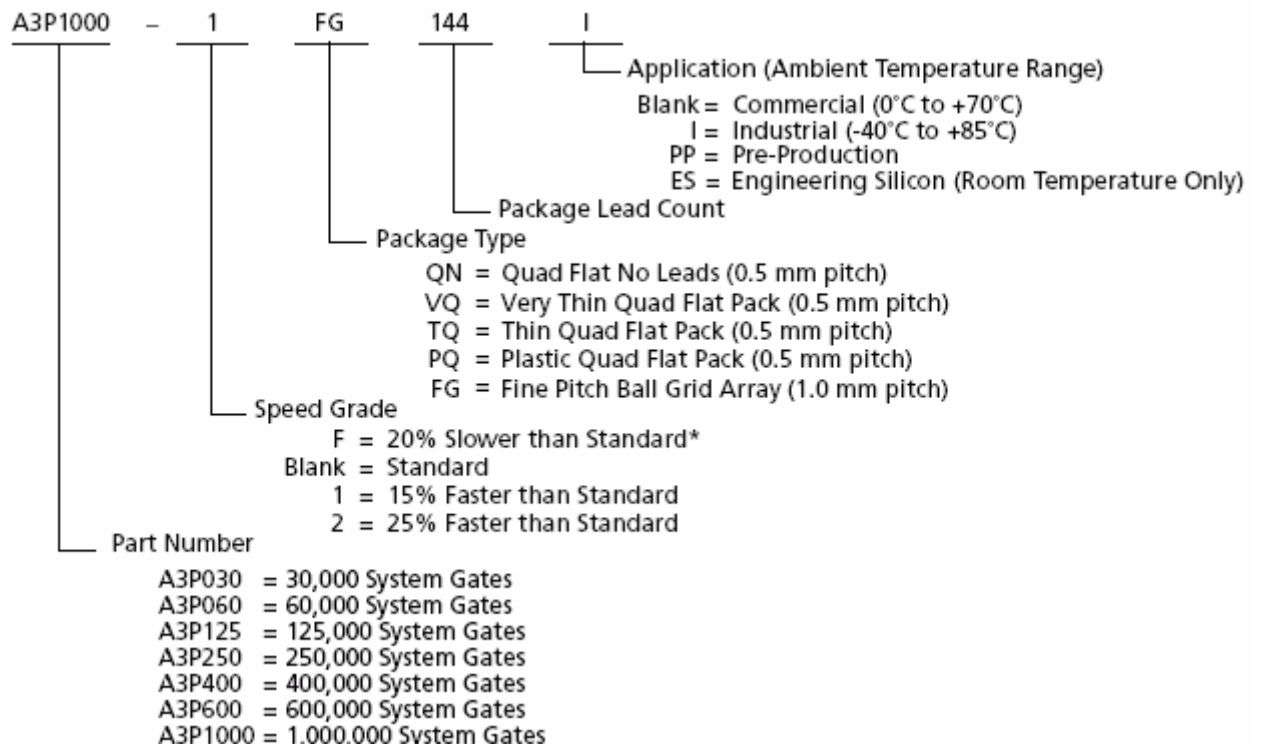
A3P1000 – 1 FG 144 I

Application (Ambient Temperature Range)

Blank = Commercial (0°C to +70°C)
I = Industrial (-40°C to +85°C)
PP = Pre-Production
ES = Engineering Silicon (Room Temperature Only)

Package Lead Count

Package Type

QN = Quad Flat No Leads (0.5 mm pitch)
VQ = Very Thin Quad Flat Pack (0.5 mm pitch)
TQ = Thin Quad Flat Pack (0.5 mm pitch)
PQ = Plastic Quad Flat Pack (0.5 mm pitch)
FG = Fine Pitch Ball Grid Array (1.0 mm pitch)

Speed Grade

F = 20% Slower than Standard*
Blank = Standard
1 = 15% Faster than Standard
2 = 25% Faster than Standard

Part Number

A3P030 = 30,000 System Gates
A3P060 = 60,000 System Gates
A3P125 = 125,000 System Gates
A3P250 = 250,000 System Gates
A3P400 = 400,000 System Gates
A3P600 = 600,000 System Gates
A3P1000 = 1,000,000 System Gates